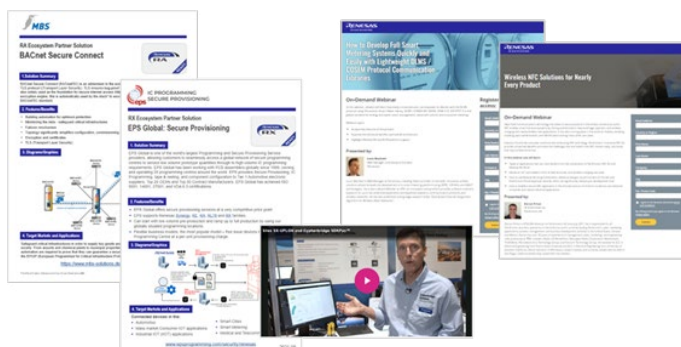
MBS

RX Ecosystem Partner Solution

BACnet Secure Connect

1. Solution Summary

2. Features/Benefits

3. Diagram/Graphics

4. Target Markets and Applications

EPS IC PROGRAMMING SECURE PROVISIONING

RX Ecosystem Partner Solution

EPS Global: Secure Provisioning

1. Solution Summary

2. Features/Benefits

3. Diagram/Graphics

4. Target Markets and Applications

RENESAS

How to Develop Full Smart Metering Systems Quickly and Easily with Lightweight DLMS / COSEM Protocol Communication Libraries

On-Demand Webinar

Presented by:

RENESAS

Wireless NFC Solutions for Nearly Every Product

On-Demand Webinar

Presented by:

Intro to eFUSE and Cypherbridge WolfSSL™